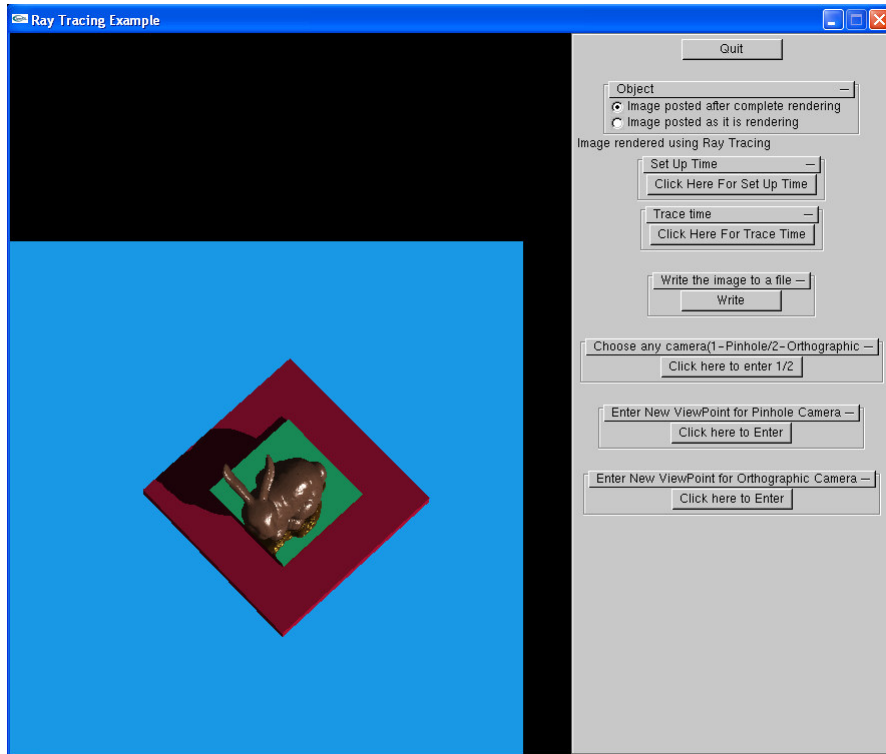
Ray Tracing Example

Quit

Object –

Image posted after complete rendering

Image posted as it is rendering

Image rendered using Ray Tracing

Set Up Time –

Click Here For Set Up Time

Trace time –

Click Here For Trace Time

Write the image to a file –

Write

Choose any camera(1-Pinhole/2-Orthographic –

Click here to enter 1/2

Enter New ViewPoint for Pinhole Camera –

Click here to Enter

Enter New ViewPoint for Orthographic Camera –

Click here to Enter